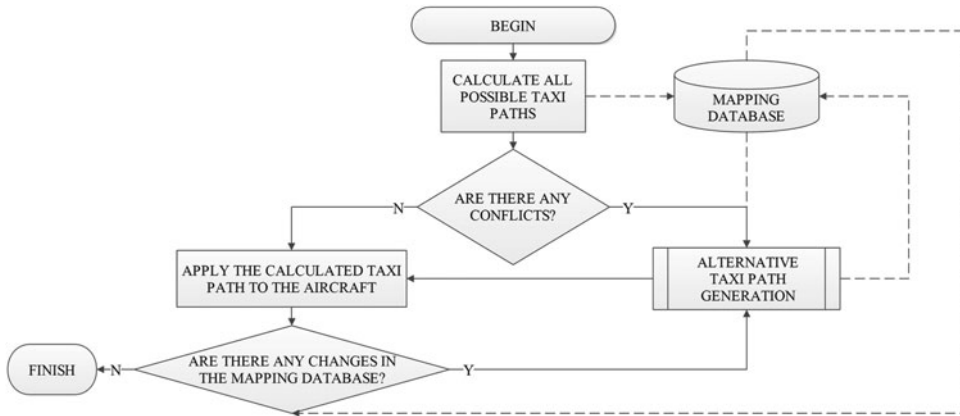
BEGIN

CALCULATE ALL POSSIBLE TAXI PATHS

MAPPING DATABASE

ARE THERE ANY CONFLICTS?

N

Y

APPLY THE CALCULATED TAXI PATH TO THE AIRCRAFT

ALTERNATIVE TAXI PATH GENERATION

FINISH

N

ARE THERE ANY CHANGES IN THE MAPPING DATABASE?

Y